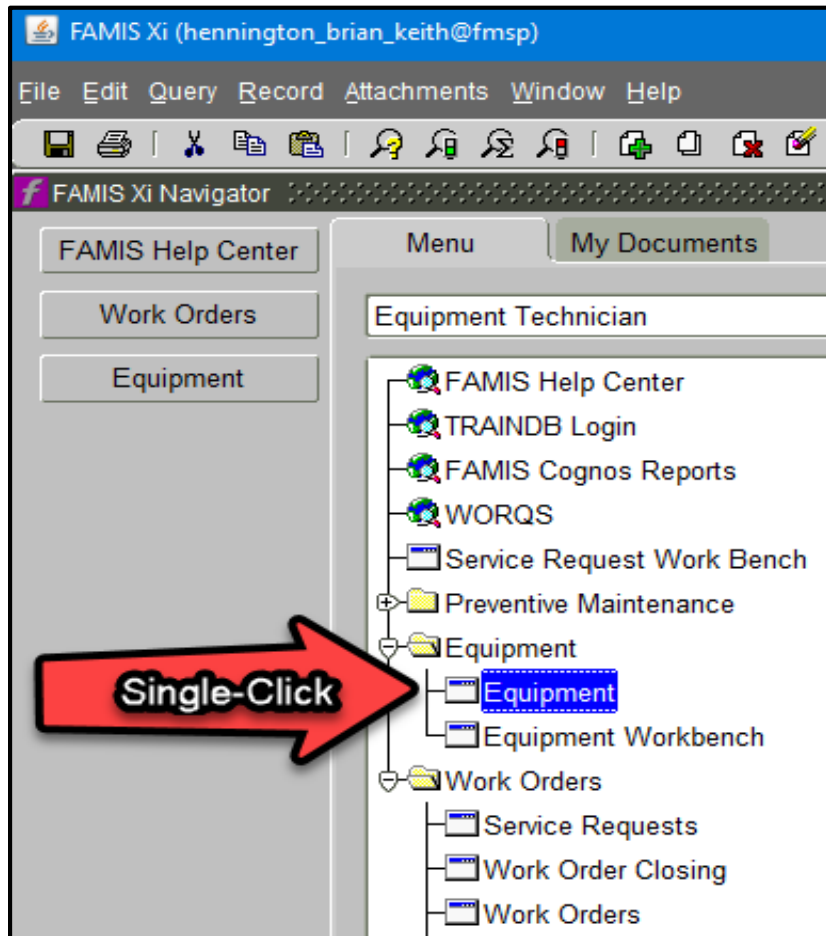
FAMIS Xi (hennington_brian_keith@fmsp)

File Edit Query Record Attachments Window Help

FAMIS Xi Navigator

FAMIS Help Center

Work Orders

Equipment

Menu

My Documents

Equipment Technician

FAMIS Help Center
TRAINDB Login
FAMIS Cognos Reports
WORQS
Service Request Work Bench
Preventive Maintenance
Equipment
Equipment
Equipment Workbench
Work Orders
Service Requests
Work Order Closing
Work Orders

Single-Click